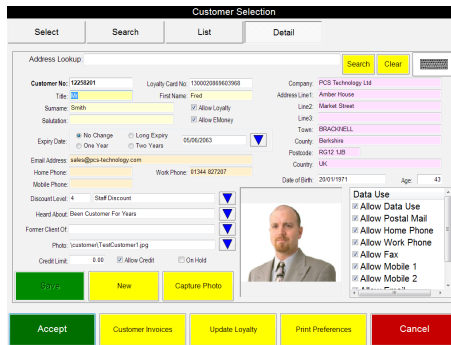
Customer Selection

Select | Search | List | Detail

Address Lookup: Search Clear

Customer No: 12258201 Loyalty Card No: 1300020869603968
Title: Mr First Name: Fred
Surname: Smith Allow Loyalty
Salutation: Allow EMoney
Expiry Date: No Change Long Expiry One Year Two Years 05/06/2063
Email Address: sales@pcs-technology.com
Home Phone: Work Phone: 01344 827207
Mobile Phone:
Discount Level: 4 Staff Discount
Heard About: Been Customer For Years
Former Client Of:
Photo: \customer\TestCustomer1.jpg
Credit Limit: 0.00 Allow Credit On Hold

Company: PCS Technology Ltd
Address Line1: Amber House
Line2: Market Street
Line3:
Town: BRACKNELL
County: Berkshire
Postcode: RG12 1JB
Country: UK
Date of Birth: 20/01/1971 Age: 43

Data Use
Allow Data Use
Allow Postal Mail
Allow Home Phone
Allow Work Phone
Allow Fax
Allow Mobile 1
Allow Mobile 2
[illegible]

Save New Capture Photo

Accept | Customer Invoices | Update Loyalty | Print Preferences | Cancel